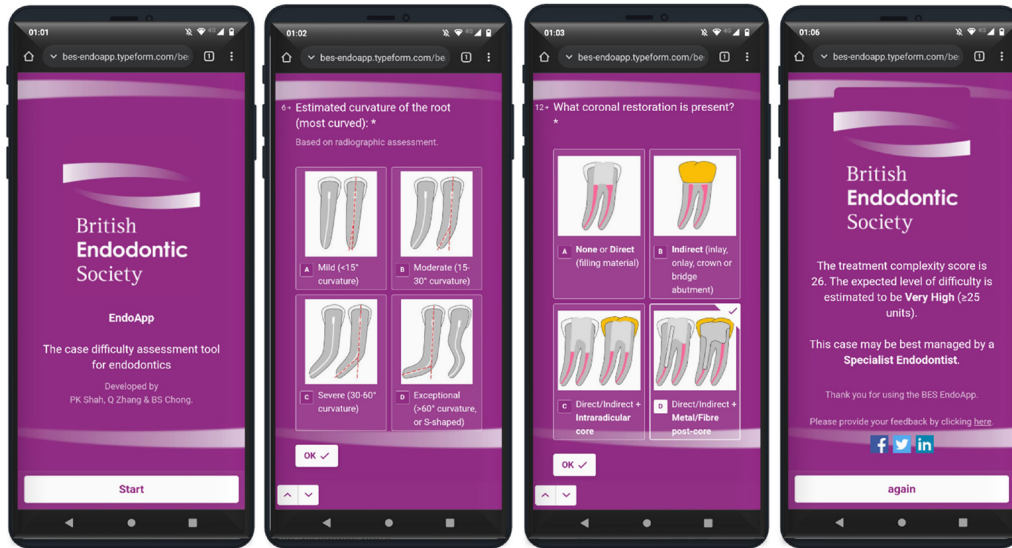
01:01

bes-endoapp.typeform.com/be

British Endodontic Society

EndoApp

The case difficulty assessment tool for endodontics

Developed by PK Shah, Q Zhang & BS Chong.

Start

01:02

bes-endoapp.typeform.com/be

6→ Estimated curvature of the root (most curved): *

Based on radiographic assessment.

A Mild (<15° curvature)

B Moderate (15-30° curvature)

C Severe (30-60° curvature)

D Exceptional (>60° curvature, or S-shaped)

OK ✓

01:03

bes-endoapp.typeform.com/be

12→ What coronal restoration is present? *

A None or Direct (filling material)

B Indirect (inlay, onlay, crown or bridge abutment)

C Direct/Indirect + Intraradicular core

D Direct/Indirect + Metal/Fibre post-core

OK ✓

01:06

bes-endoapp.typeform.com/be

British Endodontic Society

The treatment complexity score is 26. The expected level of difficulty is estimated to be Very High (≥25 units).

This case may be best managed by a Specialist Endodontist.

Thank you for using the BES EndoApp.

Please provide your feedback by clicking here.

again